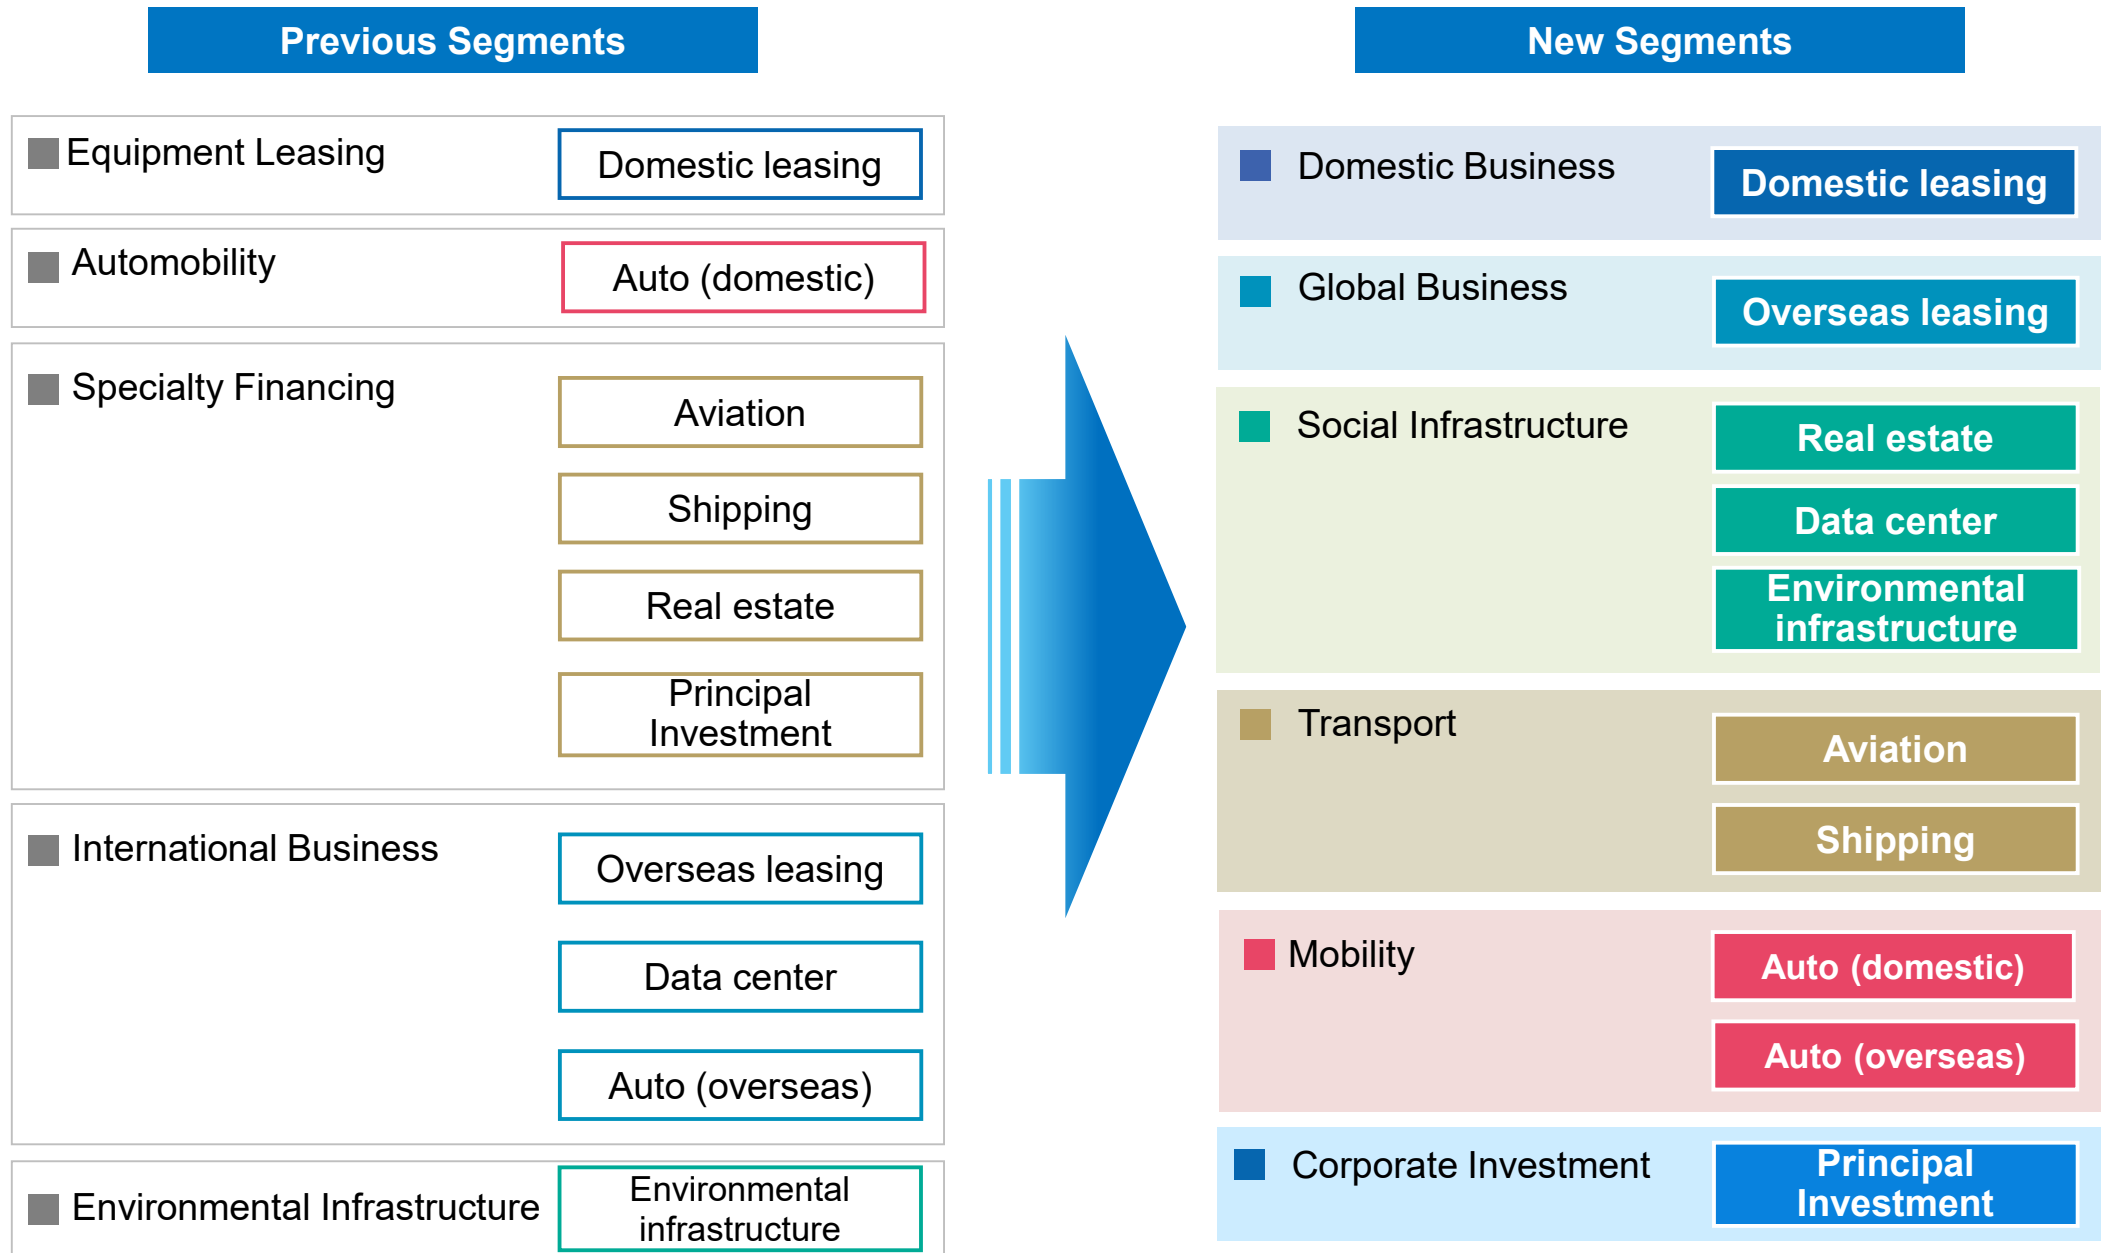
Previous Segments

Equipment Leasing
Domestic leasing

Automobility
Auto (domestic)

Specialty Financing
Aviation
Shipping
Real estate
Principal Investment

International Business
Overseas leasing
Data center
Auto (overseas)

Environmental Infrastructure
Environmental infrastructure

New Segments

Domestic Business
Domestic leasing

Global Business
Overseas leasing

Social Infrastructure
Real estate
Data center
Environmental infrastructure

Transport
Aviation
Shipping

Mobility
Auto (domestic)
Auto (overseas)

Corporate Investment
Principal Investment